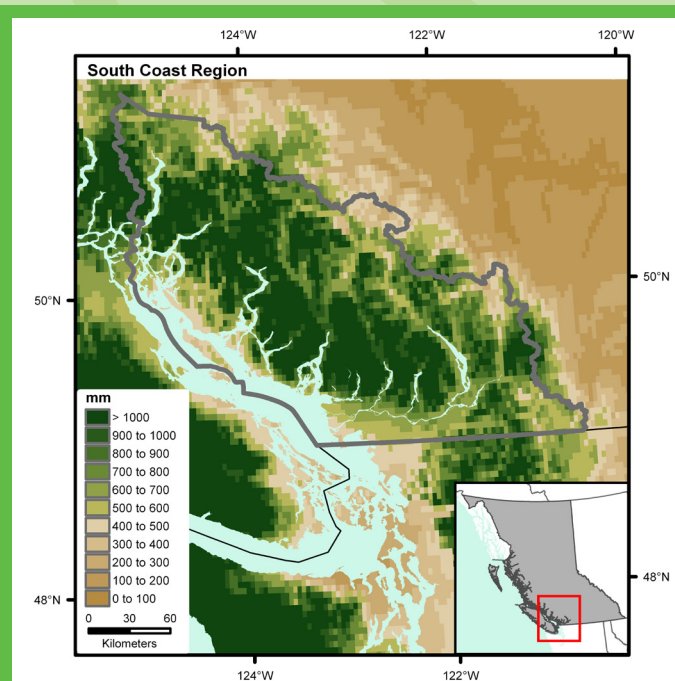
124°W
122°W
120°W
South Coast Region
50°N
50°N
mm
> 1000
900 to 1000
800 to 900
700 to 800
600 to 700
500 to 600
400 to 500
300 to 400
200 to 300
100 to 200
0 to 100
0 30 60
Kilometers
48°N
48°N
124°W
122°W